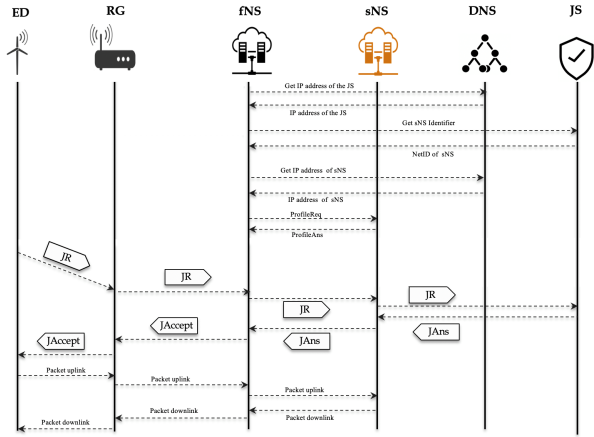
ED RG fNS sNS DNS JS

Get IP address of the JS

IP address of the JS

Get sNS Identifier

NetID of sNS

Get IP address of sNS

IP address of sNS

ProfileReq

ProfileAns

JR

JR

JR

JR

JAns

JAccept

JAns

JAccept

Packet uplink

Packet uplink

Packet uplink

Packet downlink

Packet downlink

Packet downlink